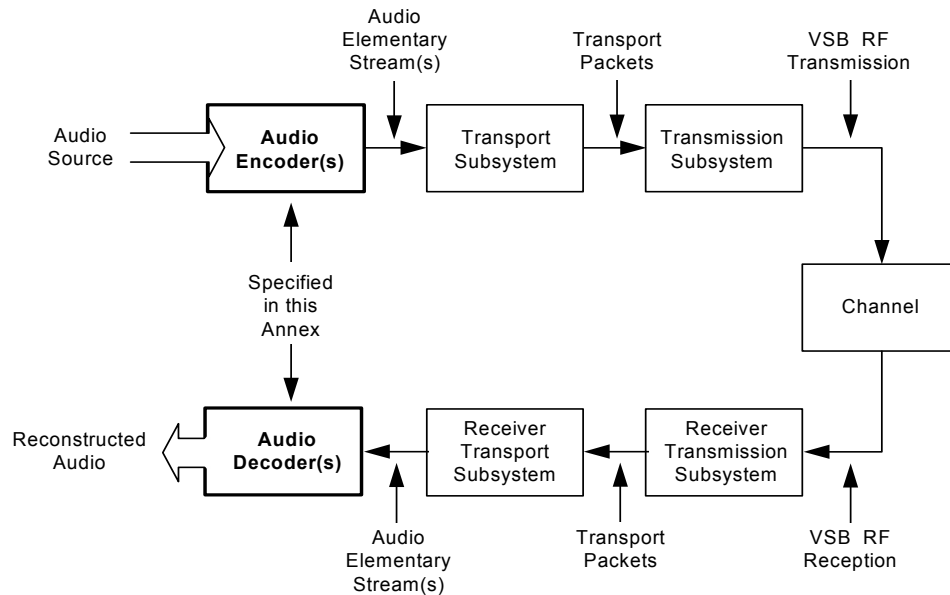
Audio Elementary Stream(s)

Transport Packets

VSB RF Transmission

Audio Source

**Audio Encoder(s)**

Transport Subsystem

Transmission Subsystem

Specified in this Annex

Channel

Reconstructed Audio

**Audio Decoder(s)**

Receiver Transport Subsystem

Receiver Transmission Subsystem

Audio Elementary Stream(s)

Transport Packets

VSB RF Reception